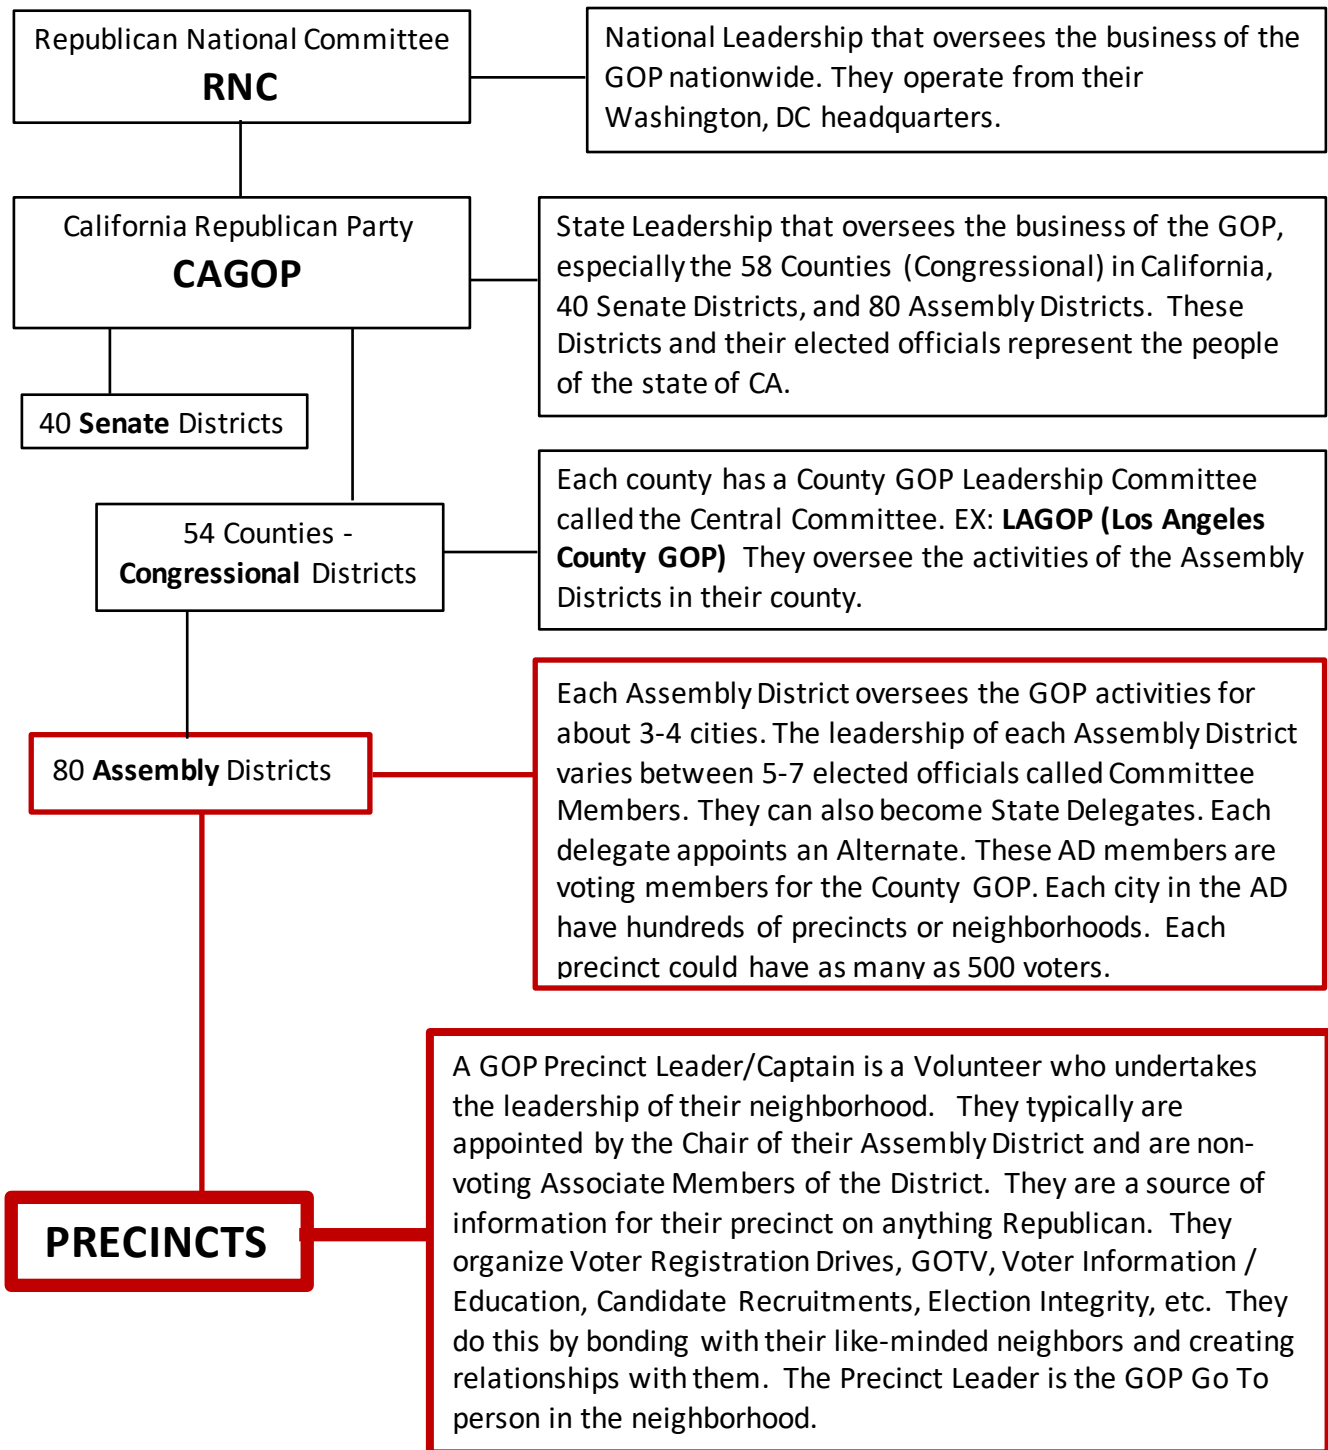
Republican National Committee
RNC

National Leadership that oversees the business of the GOP nationwide. They operate from their Washington, DC headquarters.

California Republican Party
CAGOP

State Leadership that oversees the business of the GOP, especially the 58 Counties (Congressional) in California, 40 Senate Districts, and 80 Assembly Districts. These Districts and their elected officials represent the people of the state of CA.

40 Senate Districts

54 Counties - Congressional Districts

Each county has a County GOP Leadership Committee called the Central Committee. EX: LAGOP (Los Angeles County GOP) They oversee the activities of the Assembly Districts in their county.

80 Assembly Districts

Each Assembly District oversees the GOP activities for about 3-4 cities. The leadership of each Assembly District varies between 5-7 elected officials called Committee Members. They can also become State Delegates. Each delegate appoints an Alternate. These AD members are voting members for the County GOP. Each city in the AD have hundreds of precincts or neighborhoods. Each precinct could have as many as 500 voters.

PRECINCTS

A GOP Precinct Leader/Captain is a Volunteer who undertakes the leadership of their neighborhood. They typically are appointed by the Chair of their Assembly District and are non-voting Associate Members of the District. They are a source of information for their precinct on anything Republican. They organize Voter Registration Drives, GOTV, Voter Information / Education, Candidate Recruitments, Election Integrity, etc. They do this by bonding with their like-minded neighbors and creating relationships with them. The Precinct Leader is the GOP Go To person in the neighborhood.